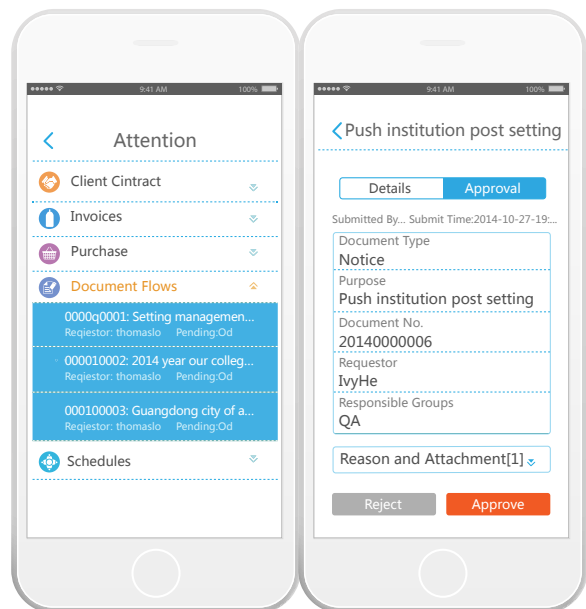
9:41 AM 100%

Attention

Client Cintract

Invoices

Purchase

Document Flows

0000q0001: Setting managemen...
Reqiestor: thomaslo Pending:Od

000010002: 2014 year our colleg...
Reqiestor: thomaslo Pending:Od

000100003: Guangdong city of a...
Reqiestor: thomaslo Pending:Od

Schedules

9:41 AM 100%

Push institution post setting

Details Approval

Submitted By... Submit Time:2014-10-27-19:...

Document Type
Notice
Purpose
Push institution post setting
Document No.
20140000006
Requestor
IvyHe
Responsible Groups
QA

Reason and Attachment[1]

Reject Approve